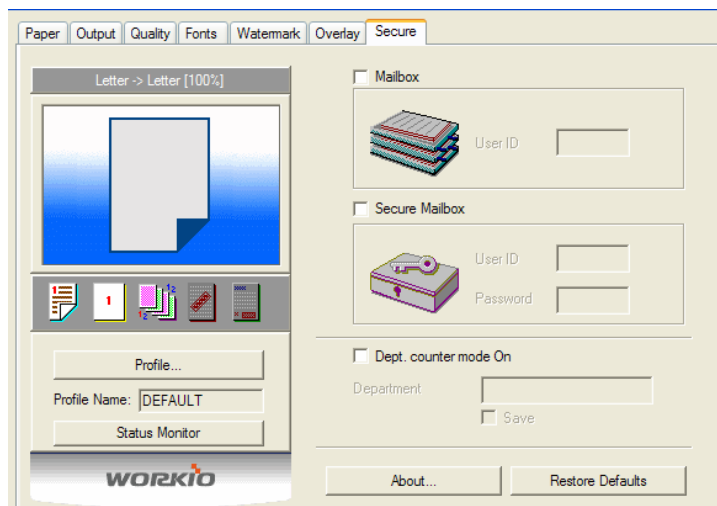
Paper Output Quality Fonts Watermark Overlay Secure

Letter -> Letter [100%]

1

Profile...

Profile Name: DEFAULT

Status Monitor

WORKIO

Mailbox

User ID

Secure Mailbox

User ID

Password

Dept. counter mode On

Department

Save

About...

Restore Defaults